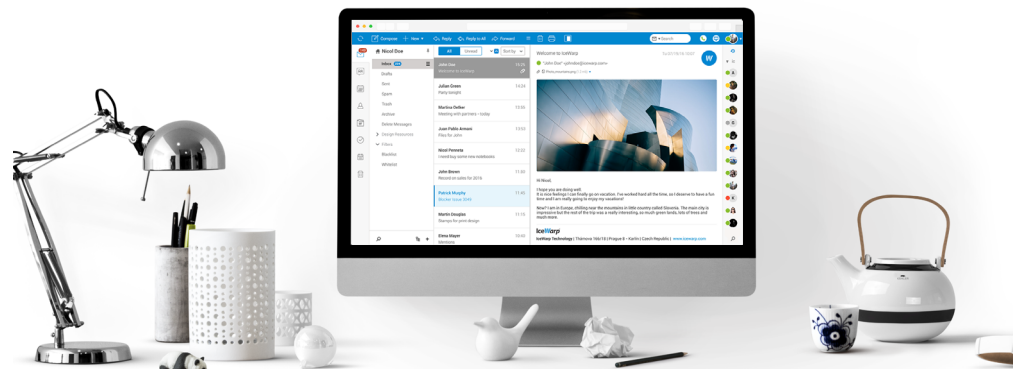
Compose + New Reply Reply to All Forward Search

Nicol Doe
Inbox
Drafts
Sent
Spam
Trash
Archive
Deleted Messages
Google Resources
Filters
Blacklist
Whitelist

All Unread Sort by

John Doe
Julian Green
Party tonight
Marina Dellier
Meeting with partners - today
Juan Pablo Armani
Plans for John
Nicol Ferreira
I need buy some new notebooks
John Brown
Record on sales for 2019
Patrick Murphy
Martin Douglas
Stamps for print design
Elena Mayer

Welcome to IceWarp
"John Doe"

Hi Nicol,

I hope you are doing well.
It is nice feelings I can finally go on vacation. I've worked hard all the time, so I deserve to have a fun time and I am really going to enjoy my vacations!

Now? I am in Europe, chilling near the mountains in little country called Slovenia. The main city is impressive but the rest of the trip was a really interesting, so much green lands, lots of trees and much more.

IceWarp
IceWarp Technology | Thámova 166/18 | Prague 8 - Karlín | Czech Republic | www.icewarp.com